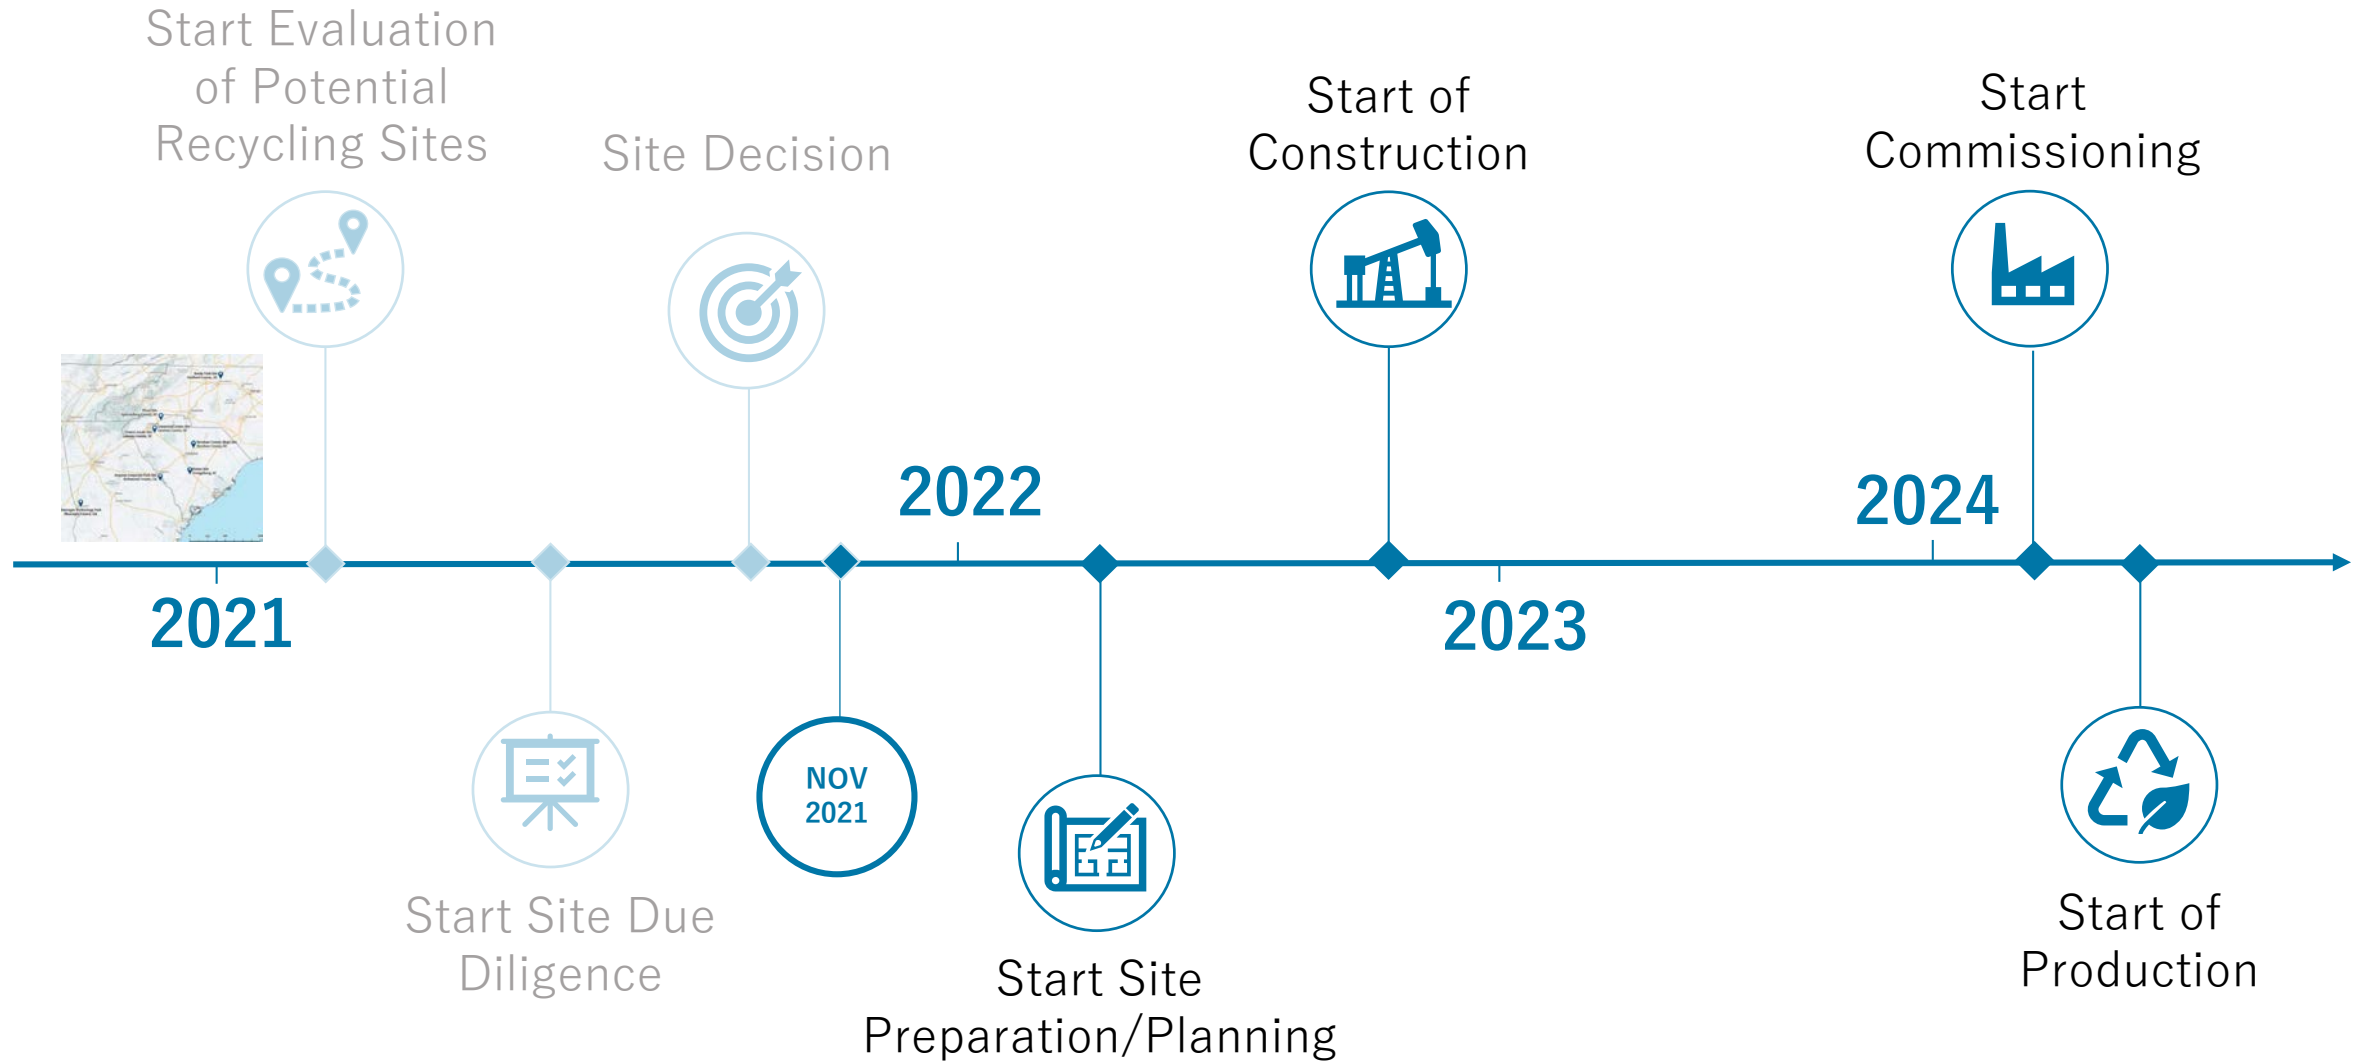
Start Evaluation of Potential Recycling Sites

Site Decision

Start of Construction

Start Commissioning

2022

2024

2021

2023

Start Site Due Diligence

NOV 2021

Start Site Preparation/Planning

Start of Production